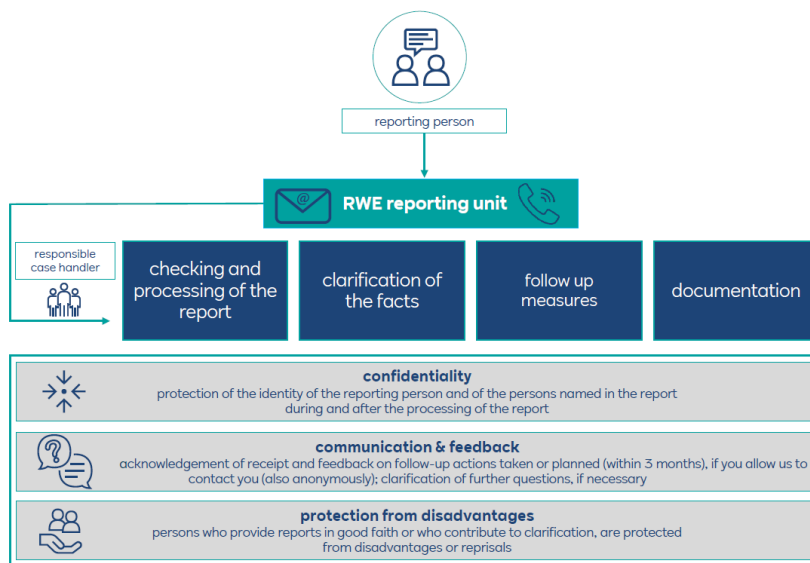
reporting person

RWE reporting unit

responsible case handler

checking and processing of the report

clarification of the facts

follow up measures

documentation

confidentiality
protection of the identity of the reporting person and of the persons named in the report during and after the processing of the report

communication & feedback
acknowledgement of receipt and feedback on follow-up actions taken or planned (within 3 months), if you allow us to contact you (also anonymously); clarification of further questions, if necessary

protection from disadvantages
persons who provide reports in good faith or who contribute to clarification, are protected from disadvantages or reprisals